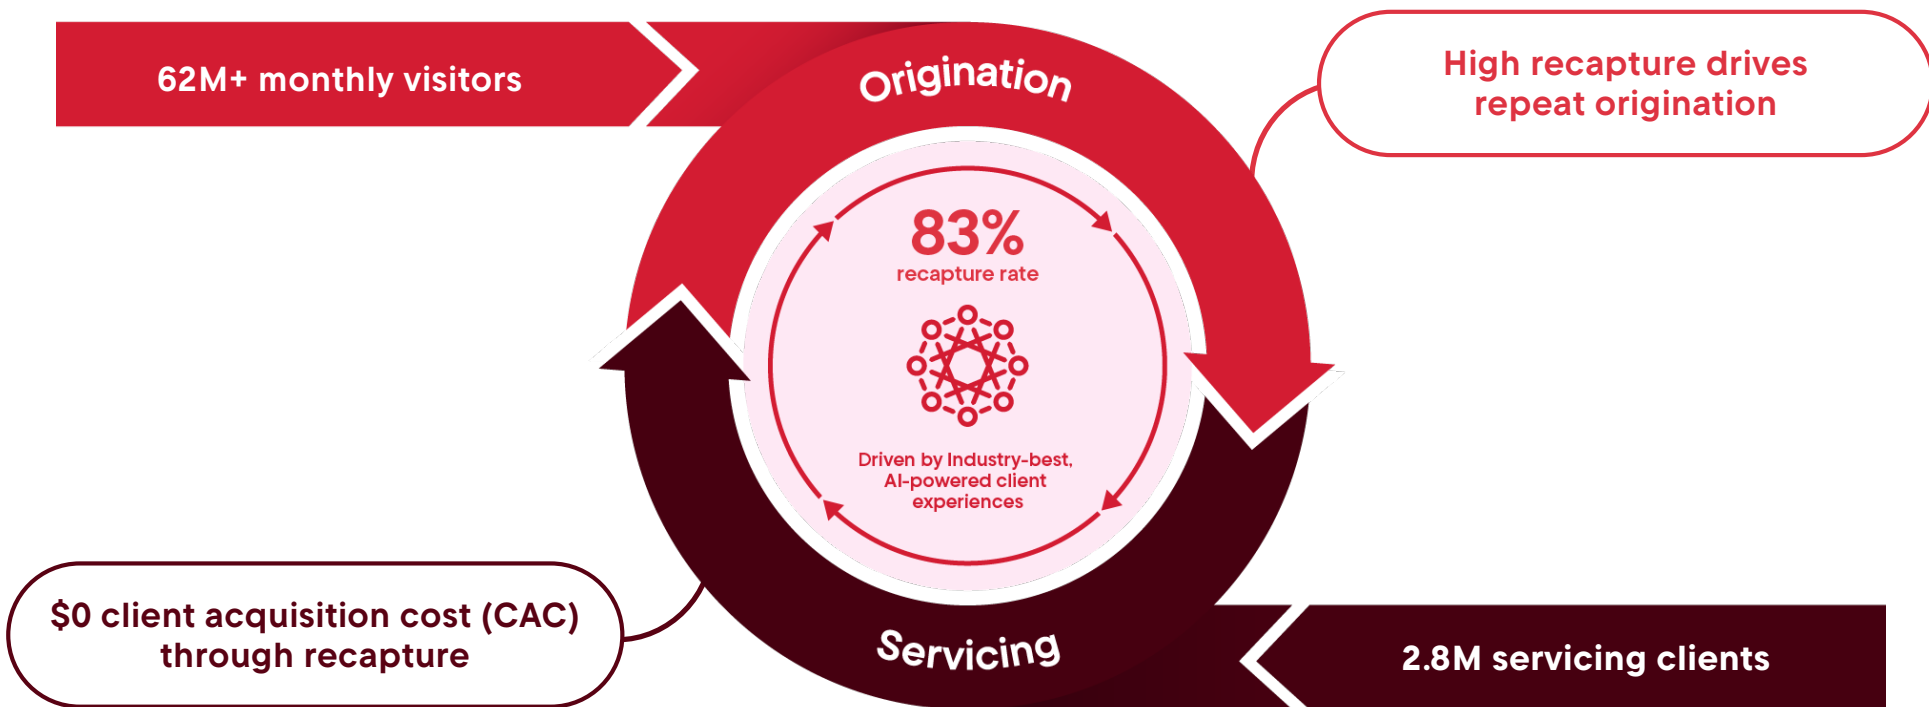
62M+ monthly visitors

Origination

High recapture drives repeat origination

83%
recapture rate

Driven by Industry-best, AI-powered client experiences

$0 client acquisition cost (CAC) through recapture

Servicing

2.8M servicing clients